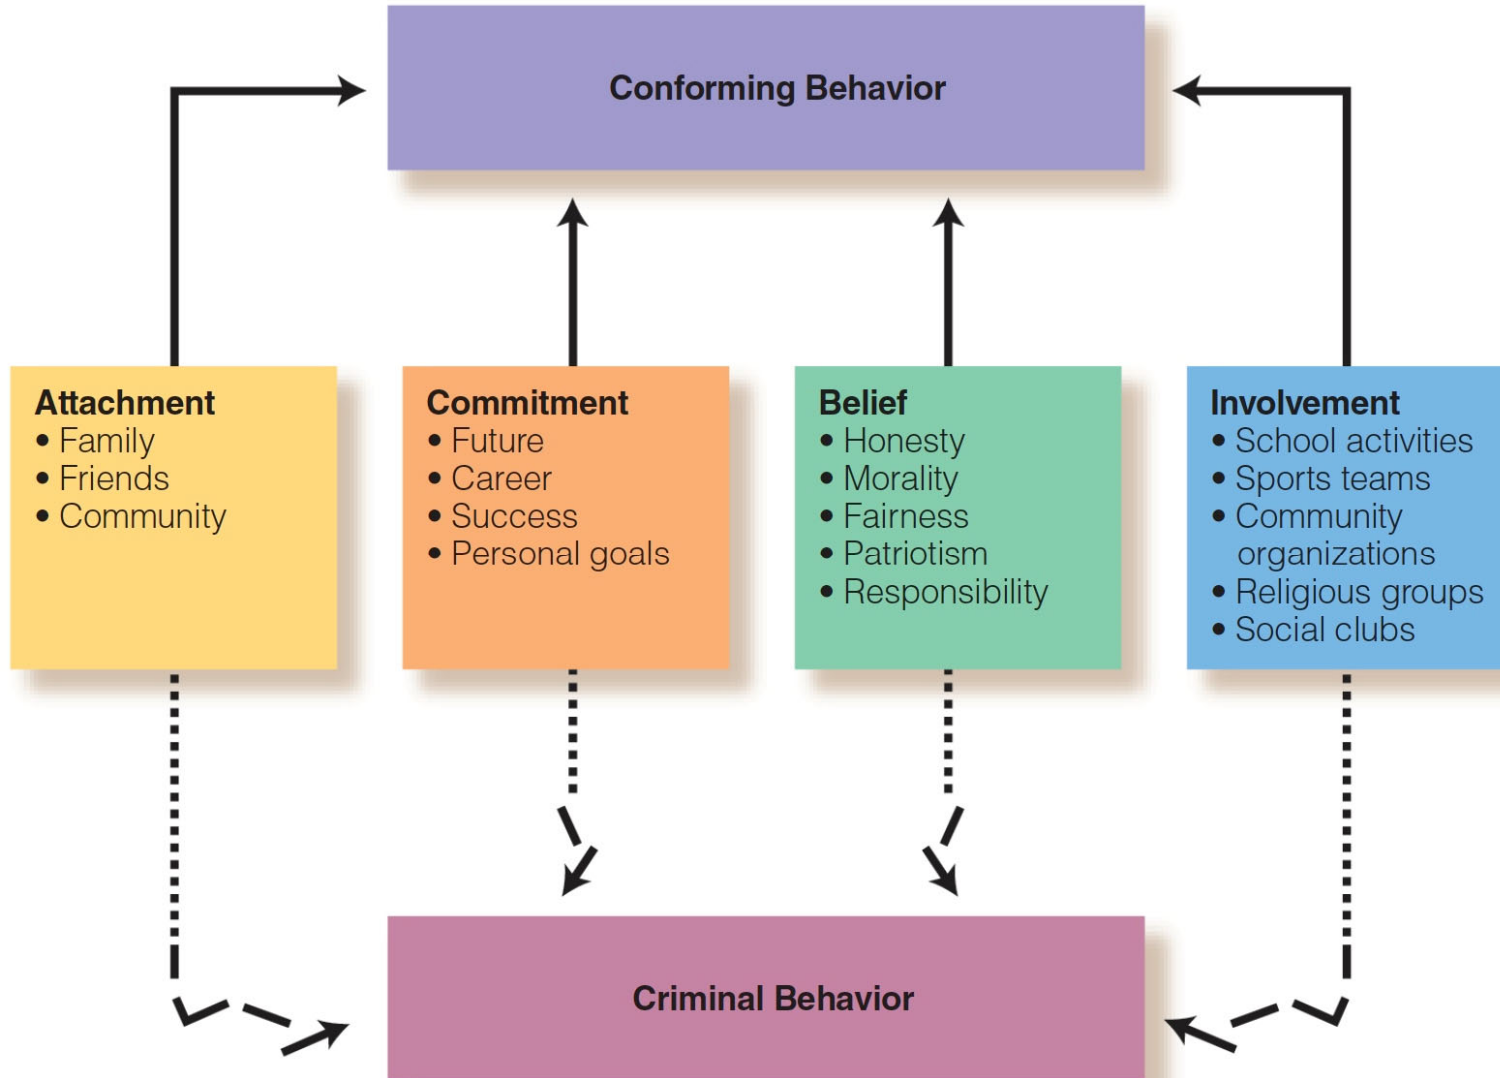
Conforming Behavior

Attachment
• Family
• Friends
• Community

Commitment
• Future
• Career
• Success
• Personal goals

Belief
• Honesty
• Morality
• Fairness
• Patriotism
• Responsibility

Involvement
• School activities
• Sports teams
• Community organizations
• Religious groups
• Social clubs

Criminal Behavior